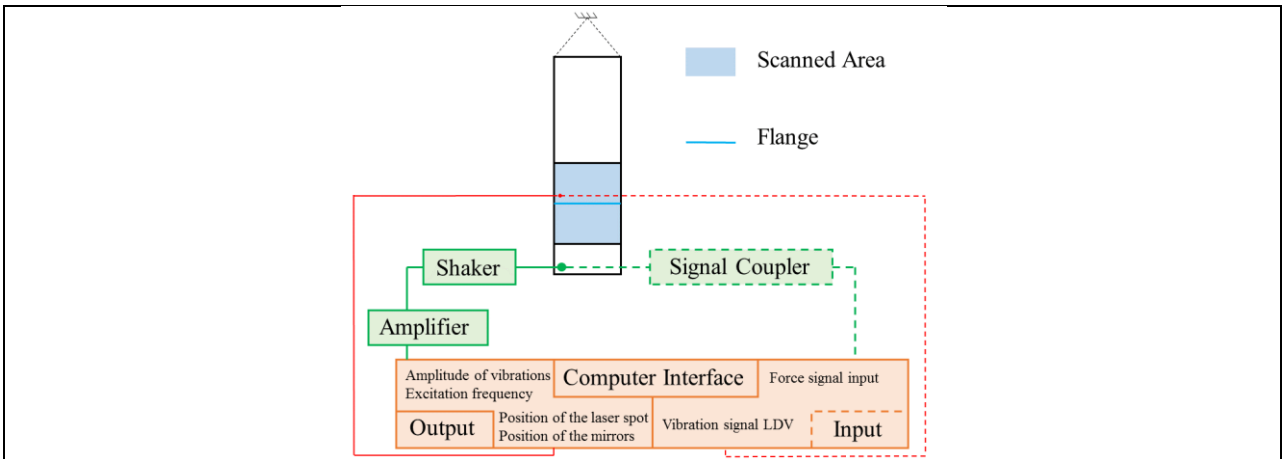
Scanned Area

Flange

Shaker

Signal Coupler

Amplifier

Amplitude of vibrations
Excitation frequency

Computer Interface

Force signal input

Output

Position of the laser spot
Position of the mirrors

Vibration signal LDV

Input